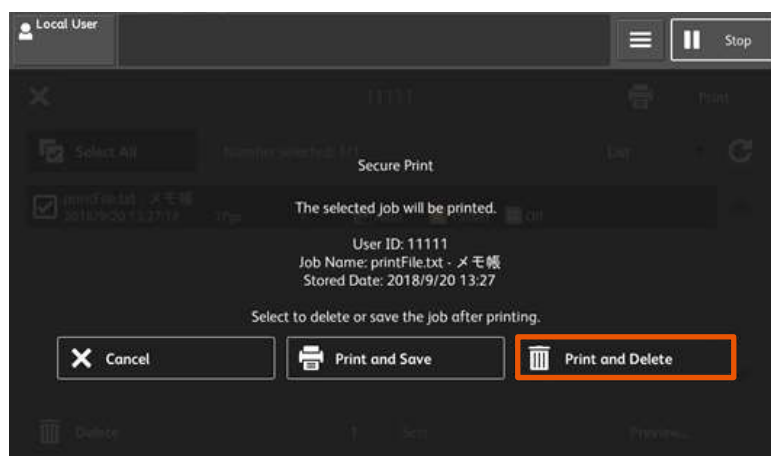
Local User

Stop

11111

Print

Select All

Secure Print

The selected job will be printed.

User ID: 11111
Job Name: printFile.txt - メモ帳
Stored Date: 2018/9/20 13:27

Select to delete or save the job after printing.

Cancel

Print and Save

Print and Delete

Delete

Preview